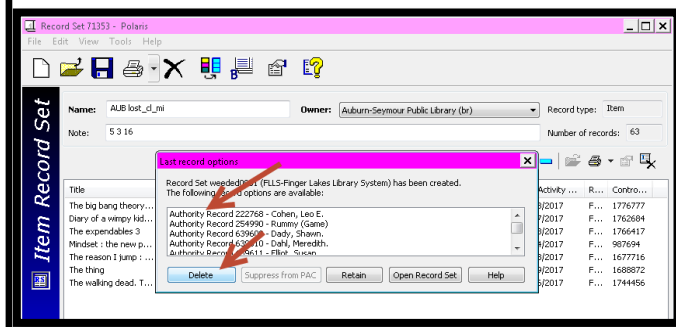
Record Set 71353 - Polaris

File Edit View Tools Help

Item Record Set

Name: AUB lost_cl_mi

Owner: Auburn-Seymour Public Library (br)

Record type: Item

Note: 5 3 16

Number of records: 63

Last record options

Record Set weeded0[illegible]1 (FLLS-Finger Lakes Library System) has been created.
The following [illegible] options are available:

Authority Record 222768 - Cohen, Leo E.
Authority Record 254990 - Rummy (Game)
Authority Record 63960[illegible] - Dady, Shawn.
Authority Record 639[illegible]10 - Dahl, Meredith.
Authority Record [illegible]9611 - Elliot, Susan

Delete | Suppress from PAC | Retain | Open Record Set | Help

| Title | Activity ... | R... | Contro... |
|---|---|---|---|
| The big bang theory... | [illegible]3/2017 | F... | 1776777 |
| Diary of a wimpy kid... | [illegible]3/2017 | F... | 1762684 |
| The expendables 3 | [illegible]3/2017 | F... | 1766417 |
| Mindset : the new p... | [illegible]4/2017 | F... | 987694 |
| The reason I jump : ... | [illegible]3/2017 | F... | 1677716 |
| The thing | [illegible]9/2017 | F... | 1688872 |
| The walking dead. T... | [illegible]5/2017 | F... | 1744456 |